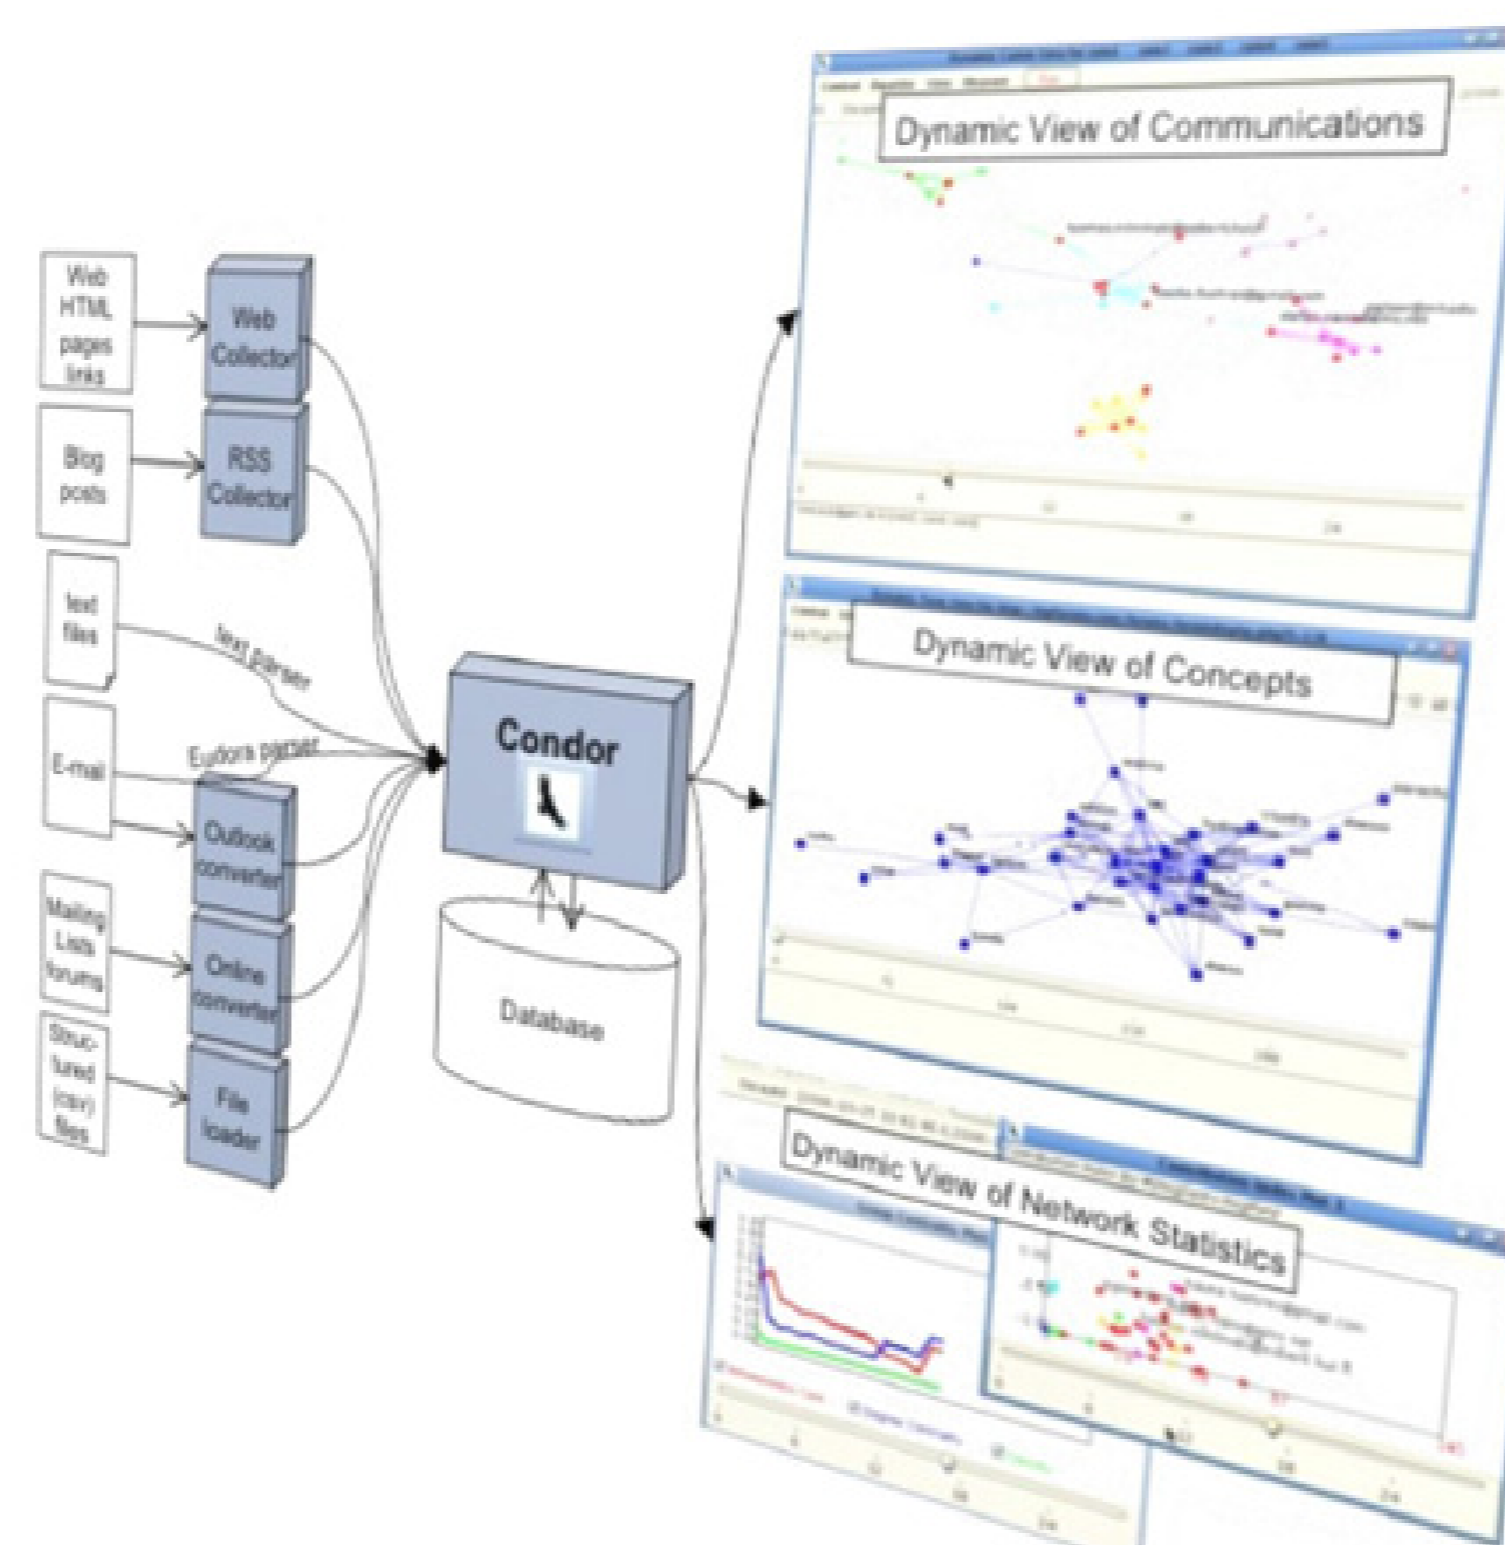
Web HTML pages links

Web Collector

Blog posts

RSS Collector

text files

text parser

E-mail

Eudora parser

Outlook converter

Mailing Lists forums

Online converter

Struc-tured (csv) files

File loader

Condor

Database

Dynamic View of Communications

Dynamic View of Concepts

Dynamic View of Network Statistics